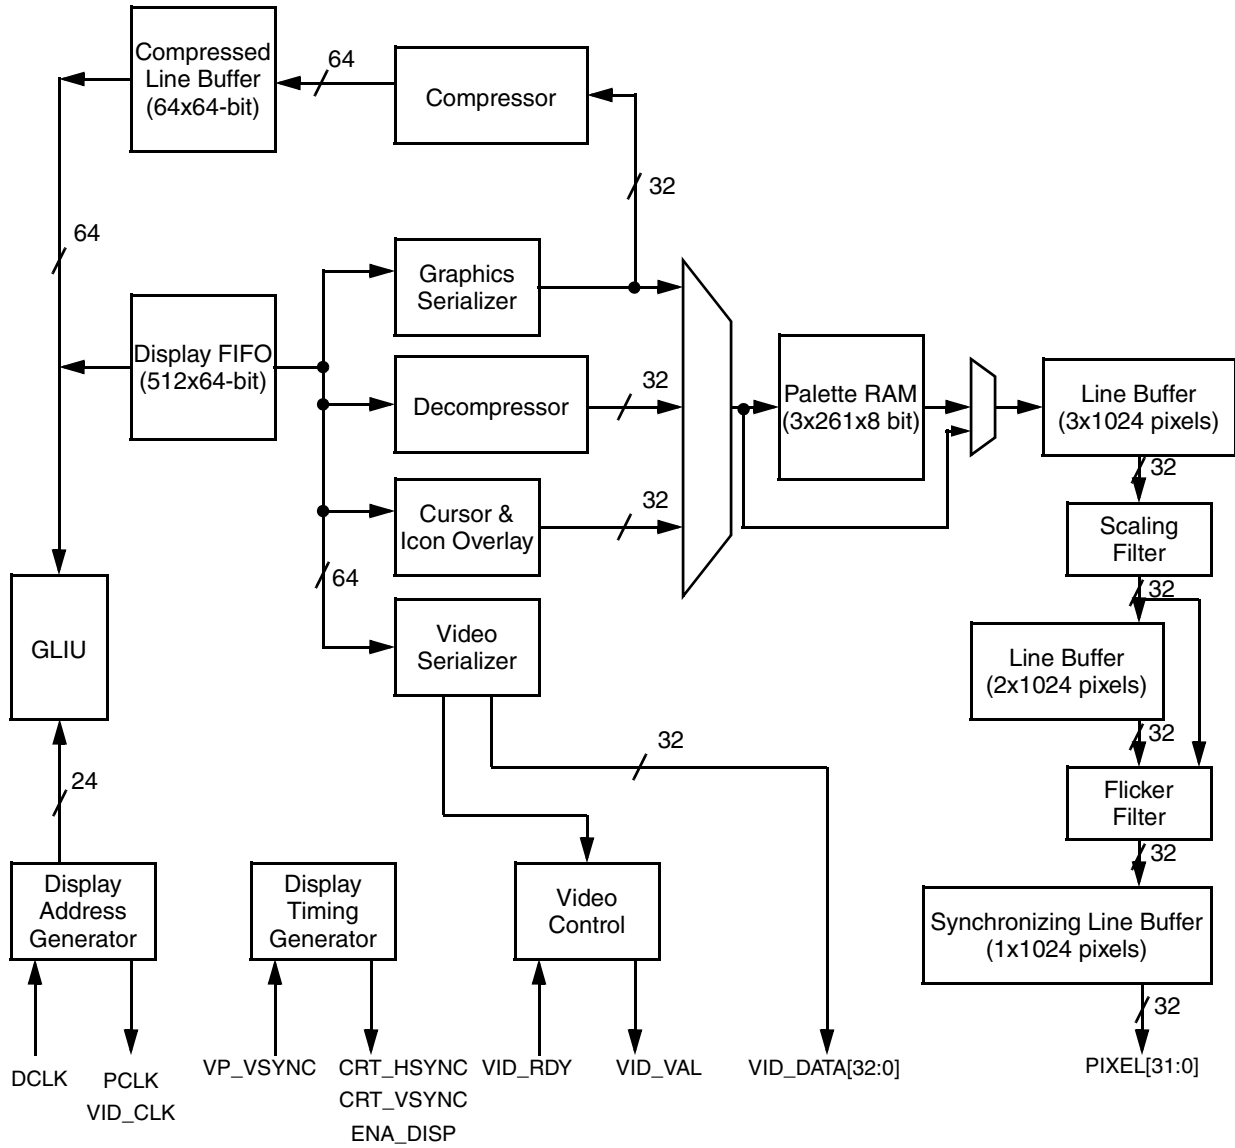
Compressed Line Buffer (64x64-bit)

64

Compressor

32

64

Graphics Serializer

Display FIFO (512x64-bit)

Decompressor

32

Palette RAM (3x261x8 bit)

Line Buffer (3x1024 pixels)

32

Cursor & Icon Overlay

32

Scaling Filter

64

32

GLIU

Video Serializer

Line Buffer (2x1024 pixels)

32

32

24

Flicker Filter

32

Display Address Generator

Display Timing Generator

Video Control

Synchronizing Line Buffer (1x1024 pixels)

32

DCLK

PCLK
VID_CLK

VP_VSYNC

CRT_HSYNC
CRT_VSYNC
ENA_DISP

VID_RDY

VID_VAL

VID_DATA[32:0]

PIXEL[31:0]